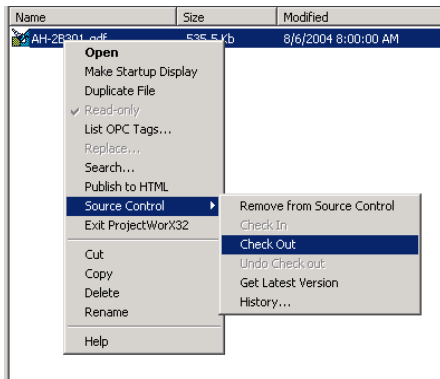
| Name | Size | Modified |
|---|---|---|
| AH-2B301.gdf | 535.5 Kb | 8/6/2004 8:00:00 AM |

Open
Make Startup Display
Duplicate File
Read-only
List OPC Tags...
Replace...
Search...
Publish to HTML
Source Control
Exit ProjectWorX32
Cut
Copy
Delete
Rename
Help

Remove from Source Control
Check In
Check Out
Undo Check out
Get Latest Version
History...